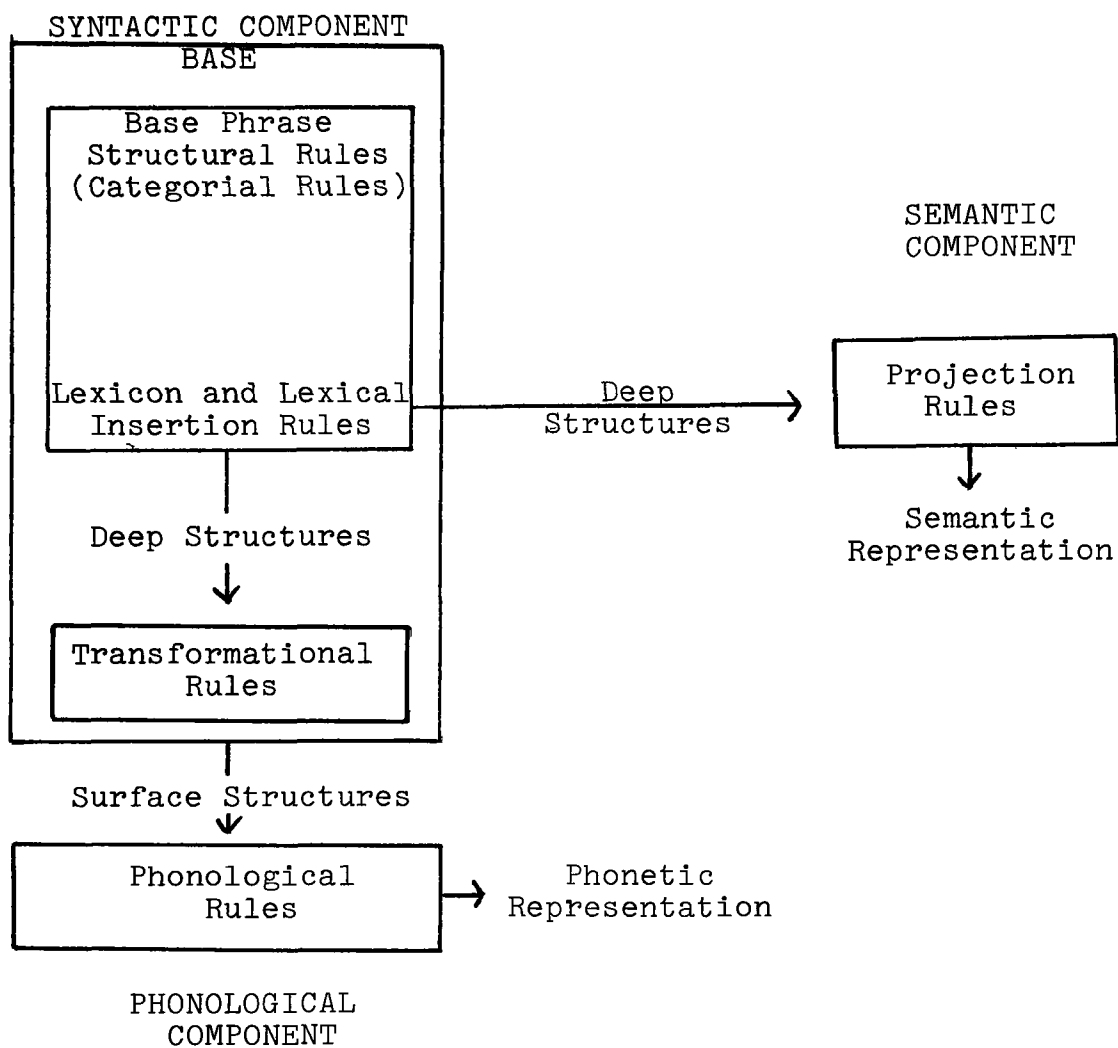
SYNTACTIC COMPONENT
BASE

Base Phrase Structural Rules (Categorial Rules)

Lexicon and Lexical Insertion Rules

Deep Structures

Transformational Rules

Surface Structures

Phonological Rules

Phonetic Representation

PHONOLOGICAL COMPONENT

Deep Structures

SEMANTIC COMPONENT

Projection Rules

Semantic Representation